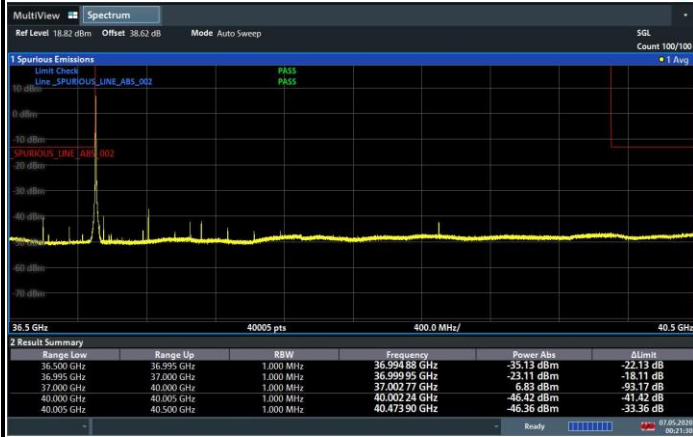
MultiView Spectrum

Ref Level 18.82 dBm Offset 38.62 dB Mode Auto Sweep

SGL
Count 100/100

1 Spurious Emissions

● 1 Avg

Limit Check PASS
Line _SPURIOUS_LINE_ABS_002 PASS

10 dBm
0 dBm
-10 dBm
SPURIOUS_LINE_ABS_002
-20 dBm
-30 dBm
-40 dBm
-60 dBm
-70 dBm

36.5 GHz 40005 pts 400.0 MHz/ 40.5 GHz

2 Result Summary

| Range Low | Range Up | RBW | Frequency | Power Abs | ΔLimit |
|---|---|---|---|---|---|
| 36.500 GHz | 36.995 GHz | 1.000 MHz | 36.994 88 GHz | -35.13 dBm | -22.13 dB |
| 36.995 GHz | 37.000 GHz | 1.000 MHz | 36.999 95 GHz | -23.11 dBm | -18.11 dB |
| 37.000 GHz | 40.000 GHz | 1.000 MHz | 37.002 77 GHz | 6.83 dBm | -93.17 dB |
| 40.000 GHz | 40.005 GHz | 1.000 MHz | 40.002 24 GHz | -46.42 dBm | -41.42 dB |
| 40.005 GHz | 40.500 GHz | 1.000 MHz | 40.473 90 GHz | -46.36 dBm | -33.36 dB |

Ready

07.05.2020
00:21:30